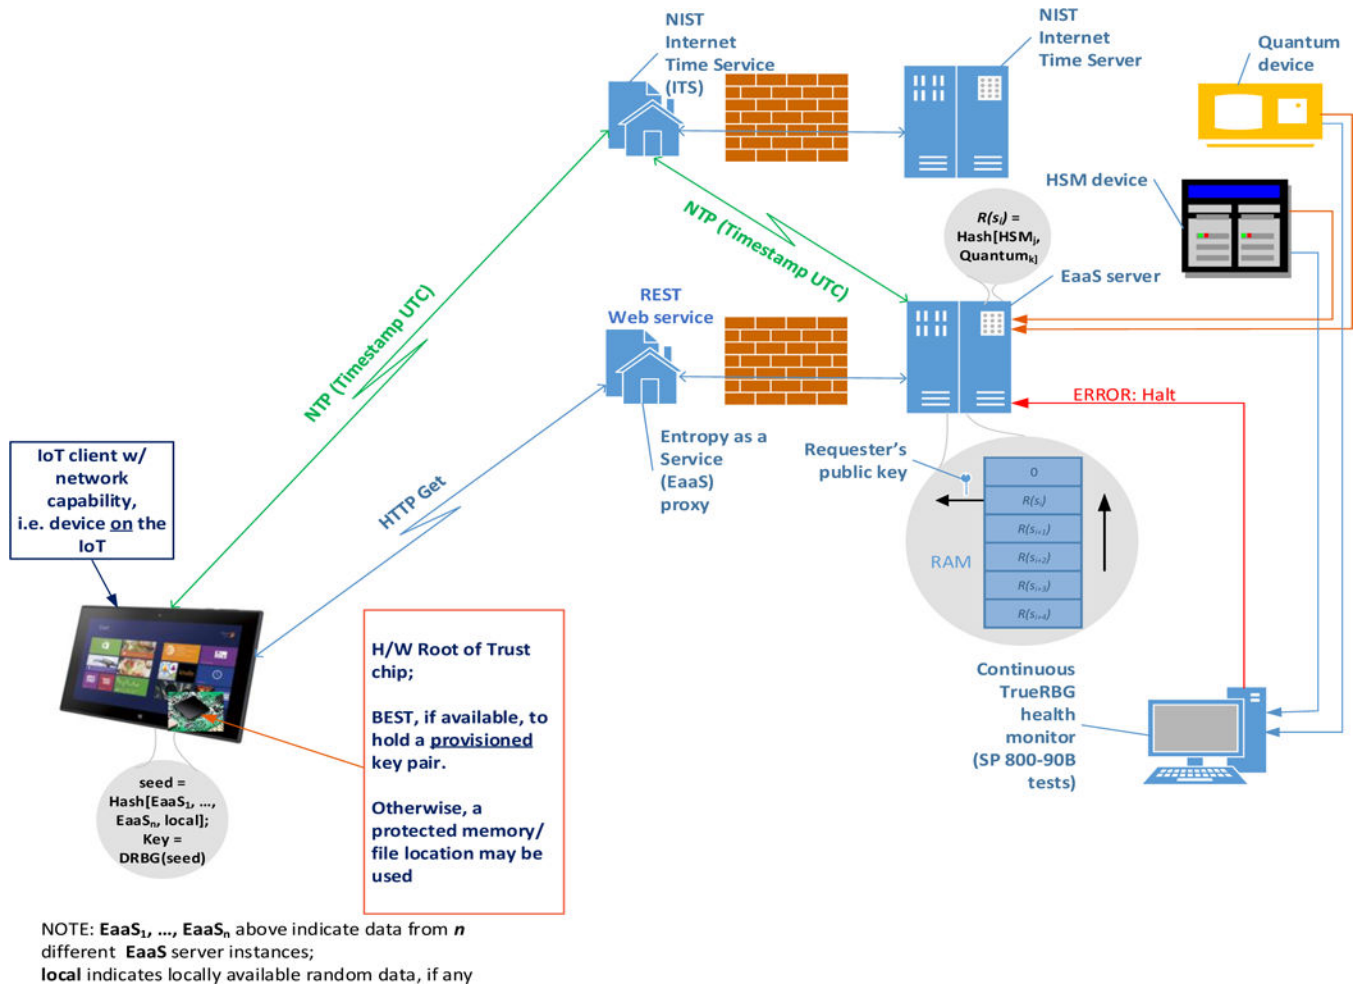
NIST Internet Time Service (ITS)

NIST Internet Time Server

Quantum device

HSM device

$R(s_i)$ = Hash[HSM$_j$, Quantum$_k$]

EaaS server

NTP (Timestamp UTC)

NTP (Timestamp UTC)

REST Web service

ERROR: Halt

Entropy as a Service (EaaS) proxy

Requester's public key

0

$R(s_i)$

$R(s_{i+1})$

$R(s_{i+2})$

$R(s_{i+3})$

$R(s_{i+4})$

RAM

HTTP Get

IoT client w/ network capability, i.e. device on the IoT

H/W Root of Trust chip;

BEST, if available, to hold a provisioned key pair.

Otherwise, a protected memory/ file location may be used

seed = Hash[EaaS$_1$, ..., EaaS$_n$, local]; Key = DRBG(seed)

Continuous TrueRBG health monitor (SP 800-90B tests)

NOTE: **EaaS$_1$, ..., EaaS$_n$** above indicate data from ***n*** different **EaaS** server instances;
**local** indicates locally available random data, if any